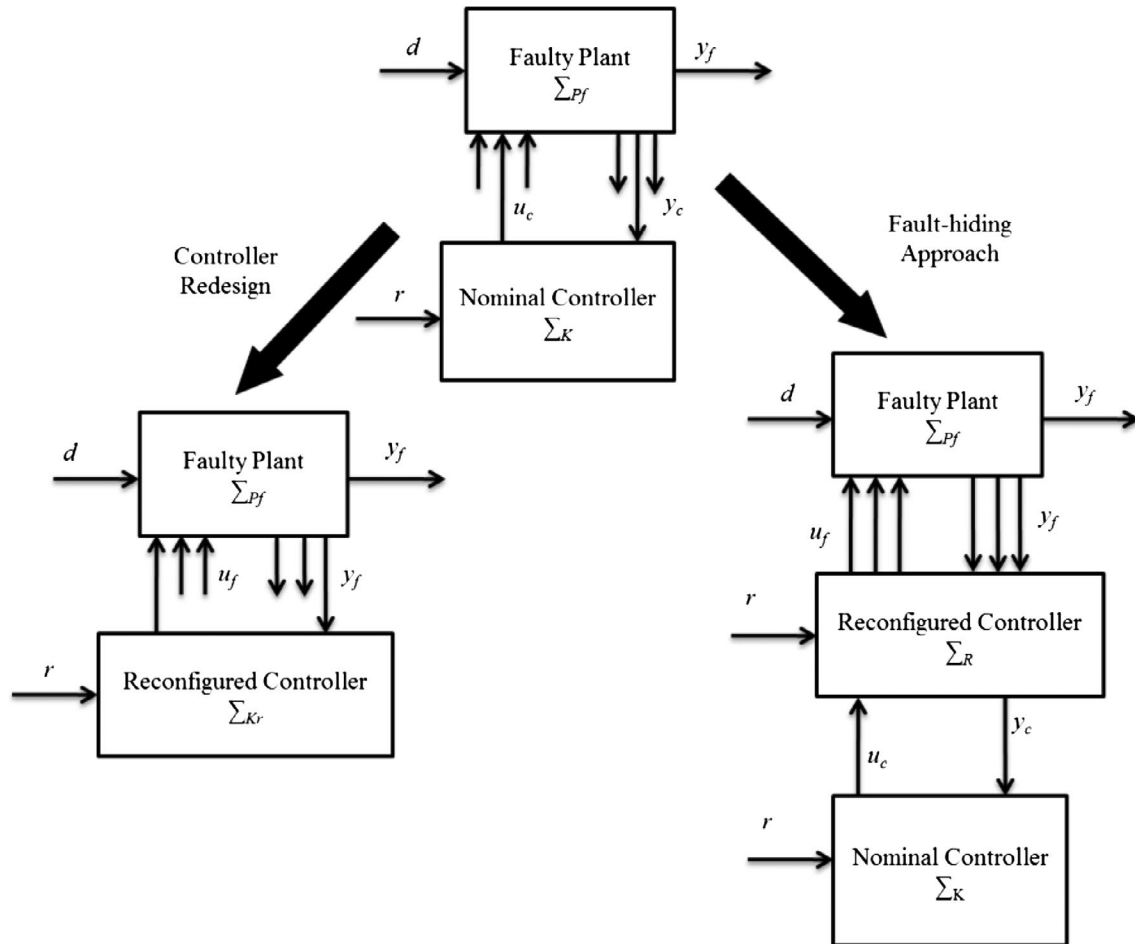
$d$

Faulty Plant
$\sum_{Pf}$

$y_f$

$u_c$

$y_c$

Controller Redesign

$r$

Nominal Controller
$\sum_K$

Fault-hiding Approach

$d$

Faulty Plant
$\sum_{Pf}$

$y_f$

$u_f$

$y_f$

$r$

Reconfigured Controller
$\sum_{Kr}$

$d$

Faulty Plant
$\sum_{Pf}$

$y_f$

$u_f$

$y_f$

$r$

Reconfigured Controller
$\sum_R$

$y_c$

$u_c$

$r$

Nominal Controller
$\sum_K$